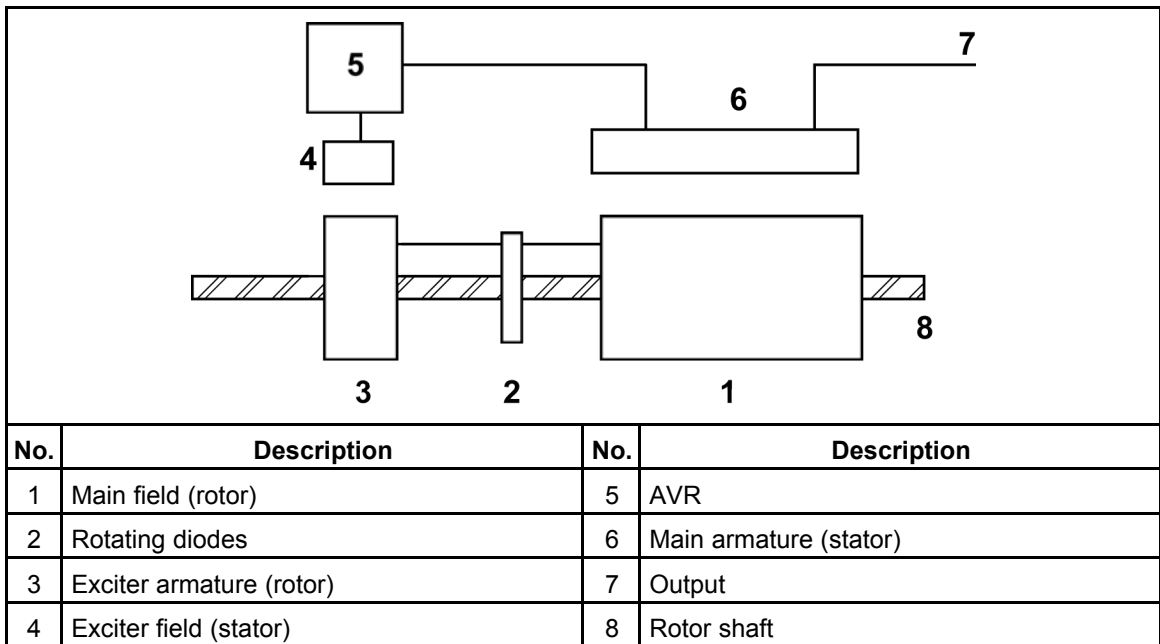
5

7

6

4

8

3 2 1

| No. | Description | No. | Description |
|---|---|---|---|
| 1 | Main field (rotor) | 5 | AVR |
| 2 | Rotating diodes | 6 | Main armature (stator) |
| 3 | Exciter armature (rotor) | 7 | Output |
| 4 | Exciter field (stator) | 8 | Rotor shaft |